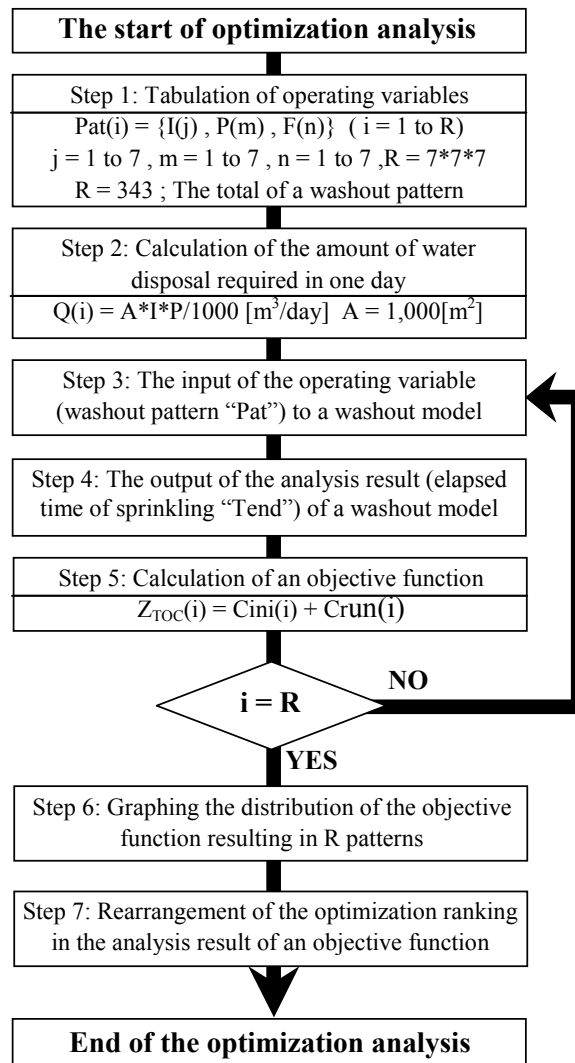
The start of optimization analysis

Step 1: Tabulation of operating variables

Pat(i) = {I(j) , P(m) , F(n)} ( i = 1 to R)

j = 1 to 7 , m = 1 to 7 , n = 1 to 7 ,R = 7*7*7

R = 343 ; The total of a washout pattern

Step 2: Calculation of the amount of water disposal required in one day

Q(i) = A*I*P/1000 [$m^3$/day] A = 1,000[$m^2$]

Step 3: The input of the operating variable (washout pattern “Pat”) to a washout model

Step 4: The output of the analysis result (elapsed time of sprinkling “Tend”) of a washout model

Step 5: Calculation of an objective function

$Z_{TOC}$(i) = Cini(i) + Crun(i)

i = R

NO

YES

Step 6: Graphing the distribution of the objective function resulting in R patterns

Step 7: Rearrangement of the optimization ranking in the analysis result of an objective function

End of the optimization analysis